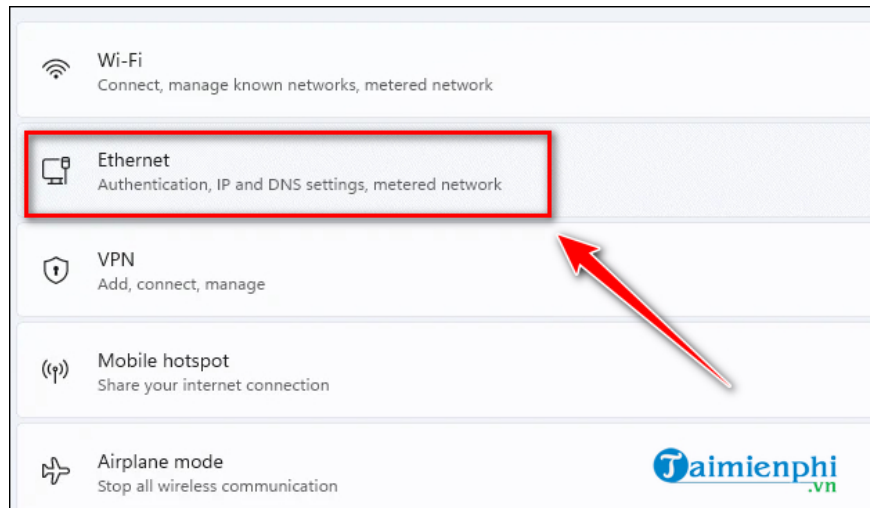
Wi-Fi
Connect, manage known networks, metered network

Ethernet
Authentication, IP and DNS settings, metered network

VPN
Add, connect, manage

Mobile hotspot
Share your internet connection

Airplane mode
Stop all wireless communication

Taimienphi
.vn